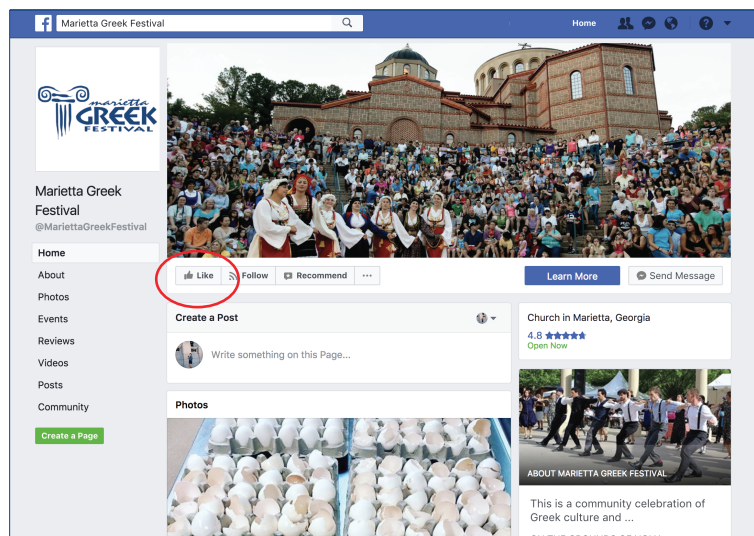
Marietta Greek Festival

Home

marietta GREEK FESTIVAL

Marietta Greek Festival
@MariettaGreekFestival

Home
About
Photos
Events
Reviews
Videos
Posts
Community

Create a Page

Like Follow Recommend ...

Learn More Send Message

Create a Post

Write something on this Page...

Photos

Church in Marietta, Georgia
4.8 ★★★★★
Open Now

ABOUT MARIETTA GREEK FESTIVAL

This is a community celebration of Greek culture and ...

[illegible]